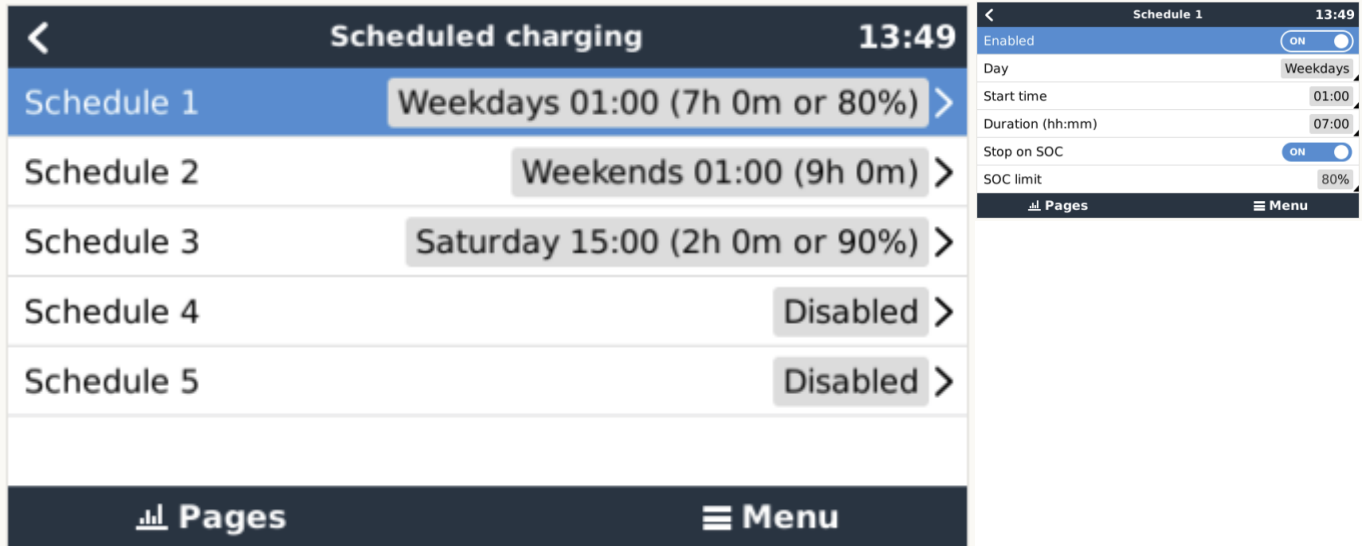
Scheduled charging 13:49

Schedule 1 Weekdays 01:00 (7h 0m or 80%)

Schedule 2 Weekends 01:00 (9h 0m)

Schedule 3 Saturday 15:00 (2h 0m or 90%)

Schedule 4 Disabled

Schedule 5 Disabled

Pages Menu

Schedule 1 13:49

Enabled ON

Day Weekdays

Start time 01:00

Duration (hh:mm) 07:00

Stop on SOC ON

SOC limit 80%

Pages Menu